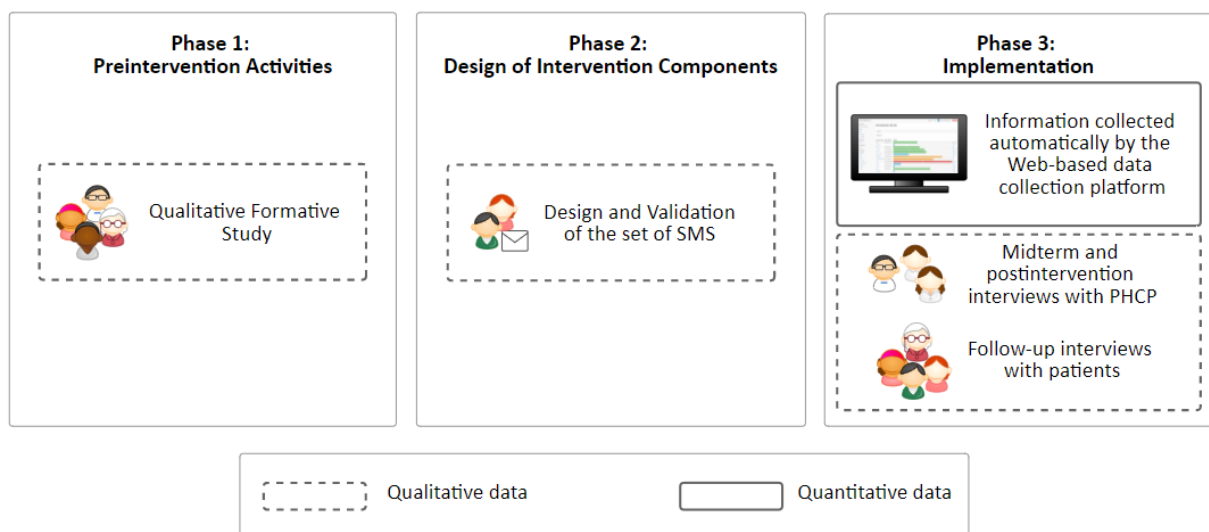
Phase 1:
Preintervention Activities

Qualitative Formative Study

Phase 2:
Design of Intervention Components

Design and Validation of the set of SMS

Phase 3:
Implementation

Information collected automatically by the Web-based data collection platform

Midterm and postintervention interviews with PHCP

Follow-up interviews with patients

Qualitative data

Quantitative data